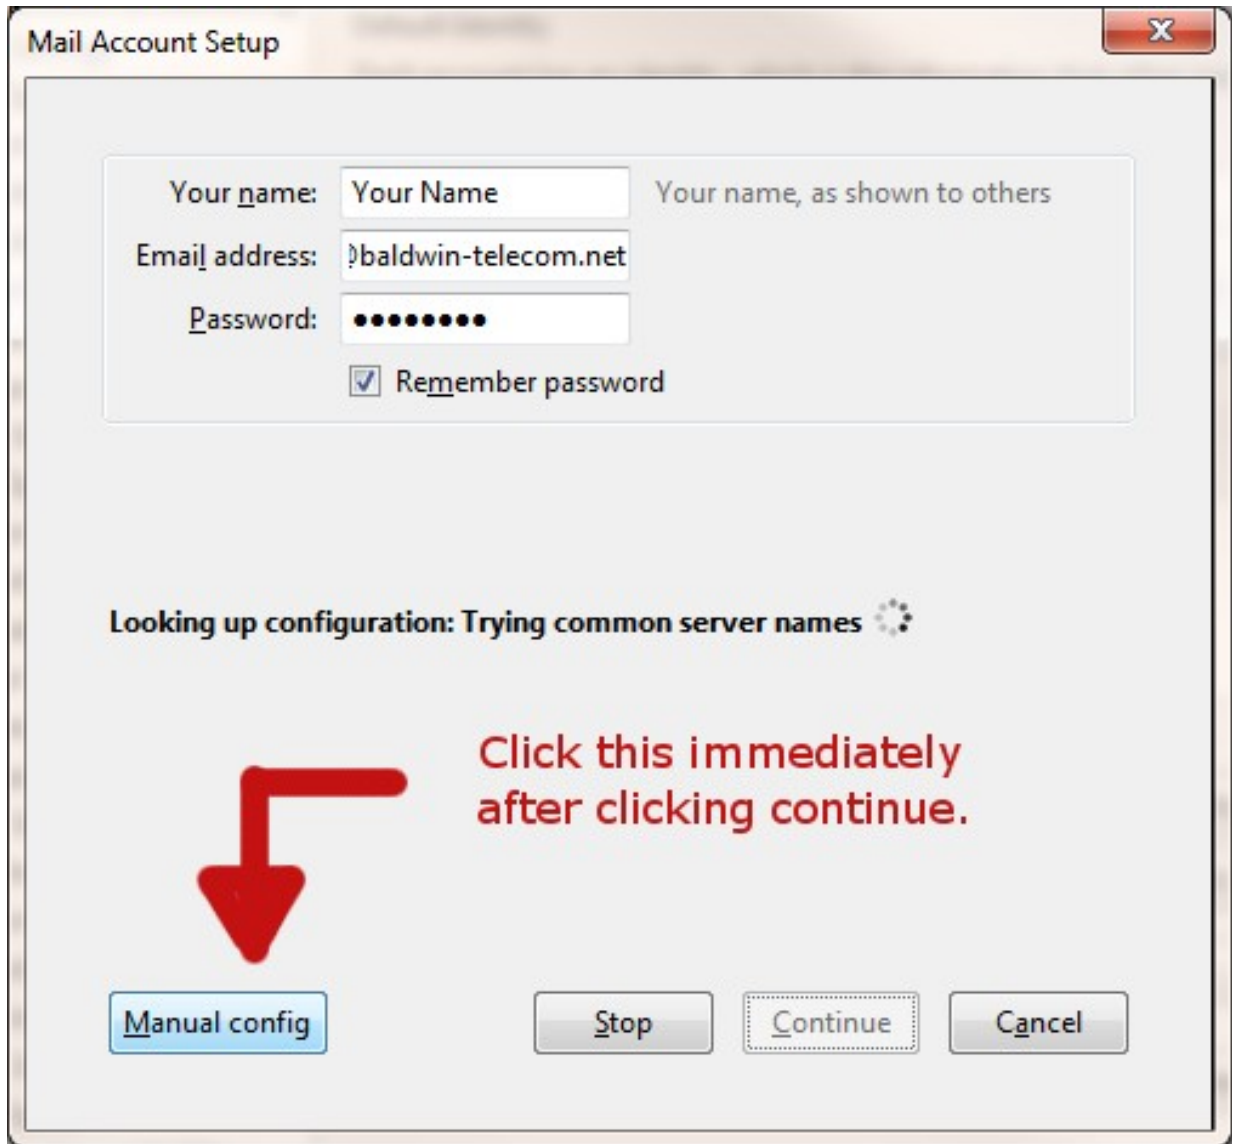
Mail Account Setup

Your name: Your Name Your name, as shown to others

Email address: )baldwin-telecom.net

Password: ●●●●●●●●●

Remember password

Looking up configuration: Trying common server names

Click this immediately after clicking continue.

Manual config

Stop

Continue

Cancel